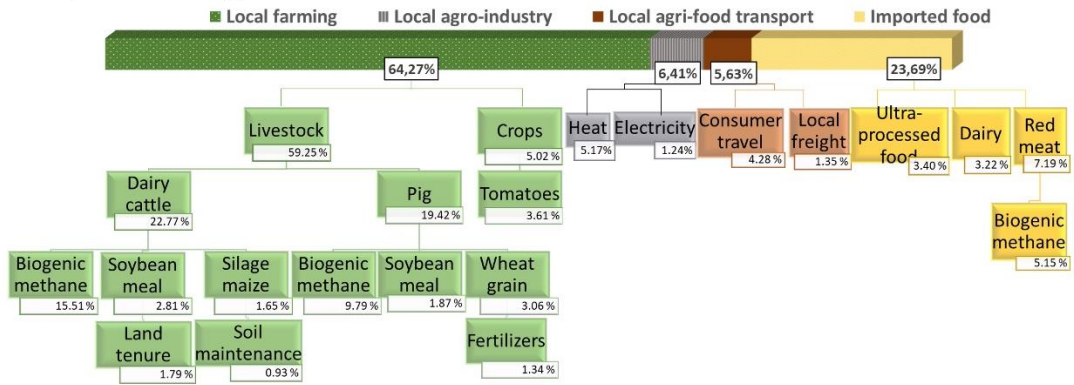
Local farming   Local agro-industry   Local agri-food transport   Imported food

64,27%

6,41%

5,63%

23,69%

Livestock
59.25 %

Crops
5.02 %

Heat
5.17%

Electricity
1.24%

Consumer travel
4.28 %

Local freight
1.35 %

Ultra-processed food
3.40 %

Dairy
3.22 %

Red meat
7.19 %

Dairy cattle
22.77 %

Pig
19.42 %

Tomatoes
3.61 %

Biogenic methane
5.15 %

Biogenic methane
15.51 %

Soybean meal
2.81 %

Silage maize
1.65 %

Biogenic methane
9.79 %

Soybean meal
1.87 %

Wheat grain
3.06 %

Land tenure
1.79 %

Soil maintenance
0.93 %

Fertilizers
1.34 %